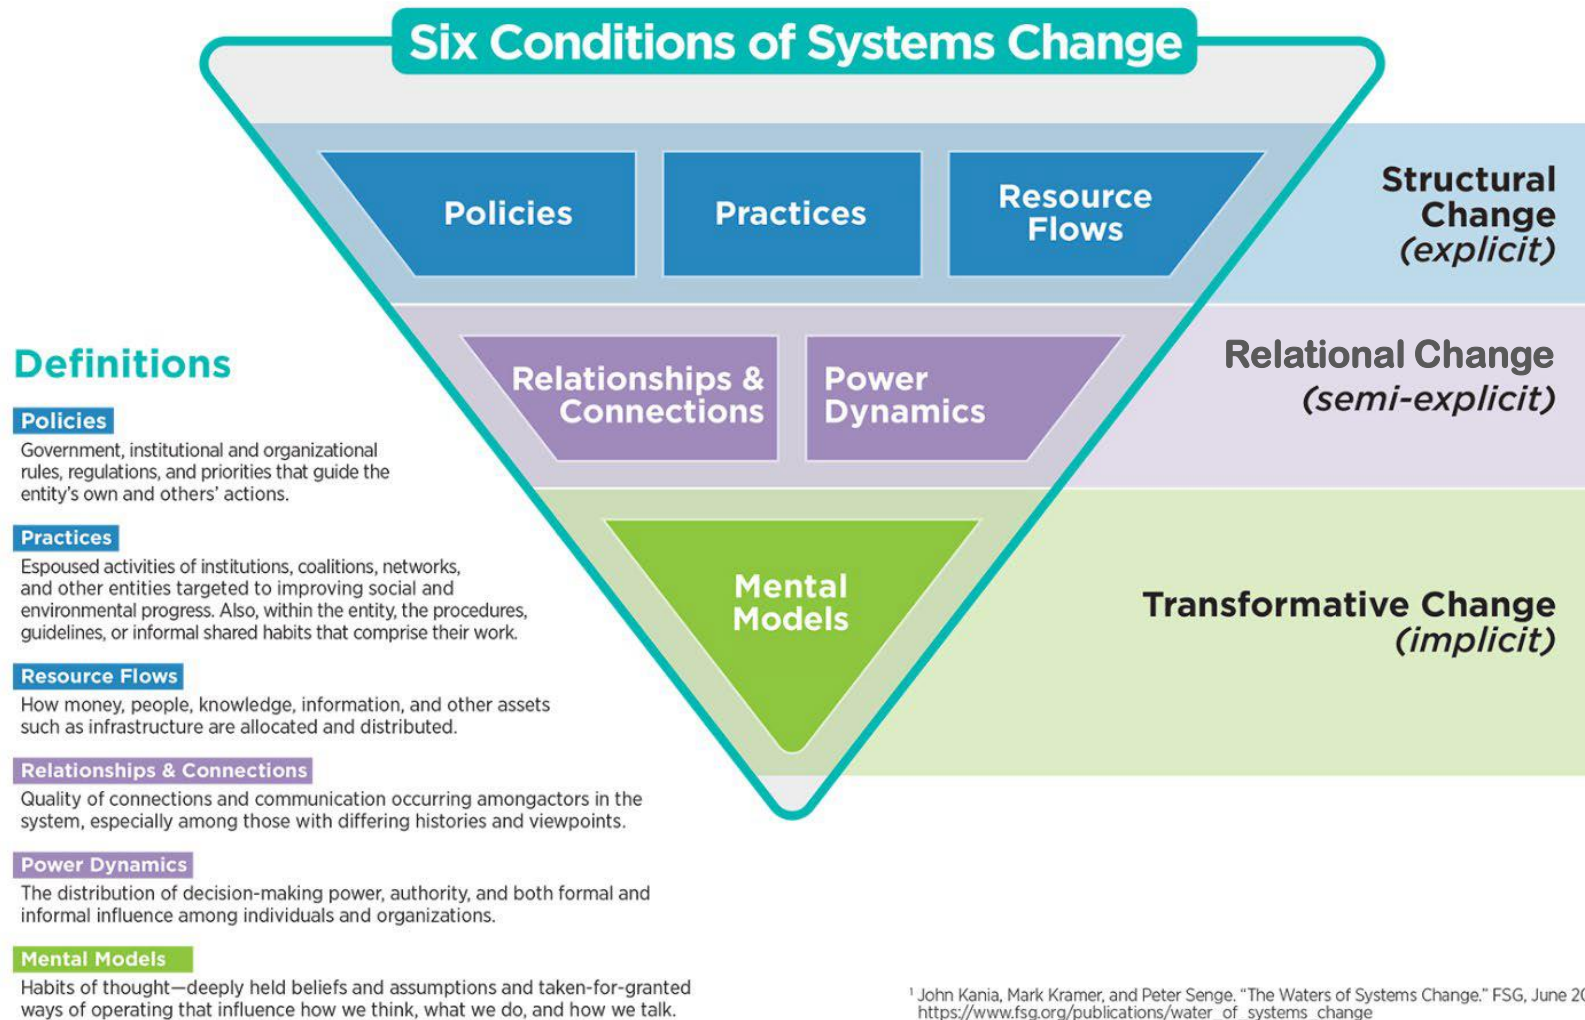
Six Conditions of Systems Change

Policies

Practices

Resource Flows

Structural Change (explicit)

Relationships & Connections

Power Dynamics

Relational Change (semi-explicit)

Mental Models

Transformative Change (implicit)

Definitions

Policies
Government, institutional and organizational rules, regulations, and priorities that guide the entity's own and others' actions.

Practices
Espoused activities of institutions, coalitions, networks, and other entities targeted to improving social and environmental progress. Also, within the entity, the procedures, guidelines, or informal shared habits that comprise their work.

Resource Flows
How money, people, knowledge, information, and other assets such as infrastructure are allocated and distributed.

Relationships & Connections
Quality of connections and communication occurring amongactors in the system, especially among those with differing histories and viewpoints.

Power Dynamics
The distribution of decision-making power, authority, and both formal and informal influence among individuals and organizations.

Mental Models
Habits of thought—deeply held beliefs and assumptions and taken-for-granted ways of operating that influence how we think, what we do, and how we talk.

$^1$ John Kania, Mark Kramer, and Peter Senge. "The Waters of Systems Change." FSG, June 2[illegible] https://www.fsg.org/publications/water_of_systems_change